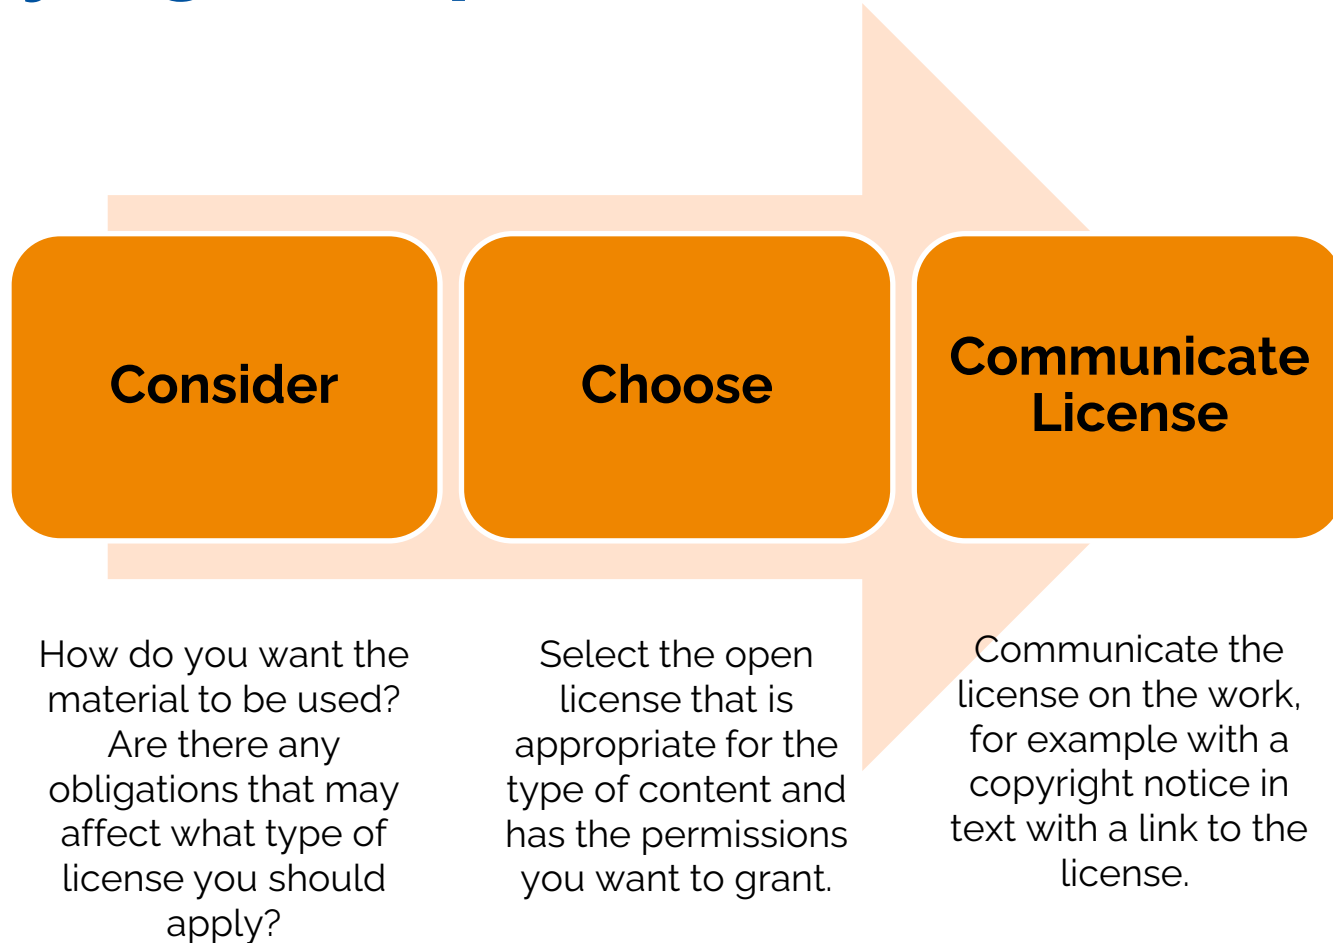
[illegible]

Consider

Choose

Communicate License

How do you want the material to be used? Are there any obligations that may affect what type of license you should apply?

Select the open license that is appropriate for the type of content and has the permissions you want to grant.

Communicate the license on the work, for example with a copyright notice in text with a link to the license.